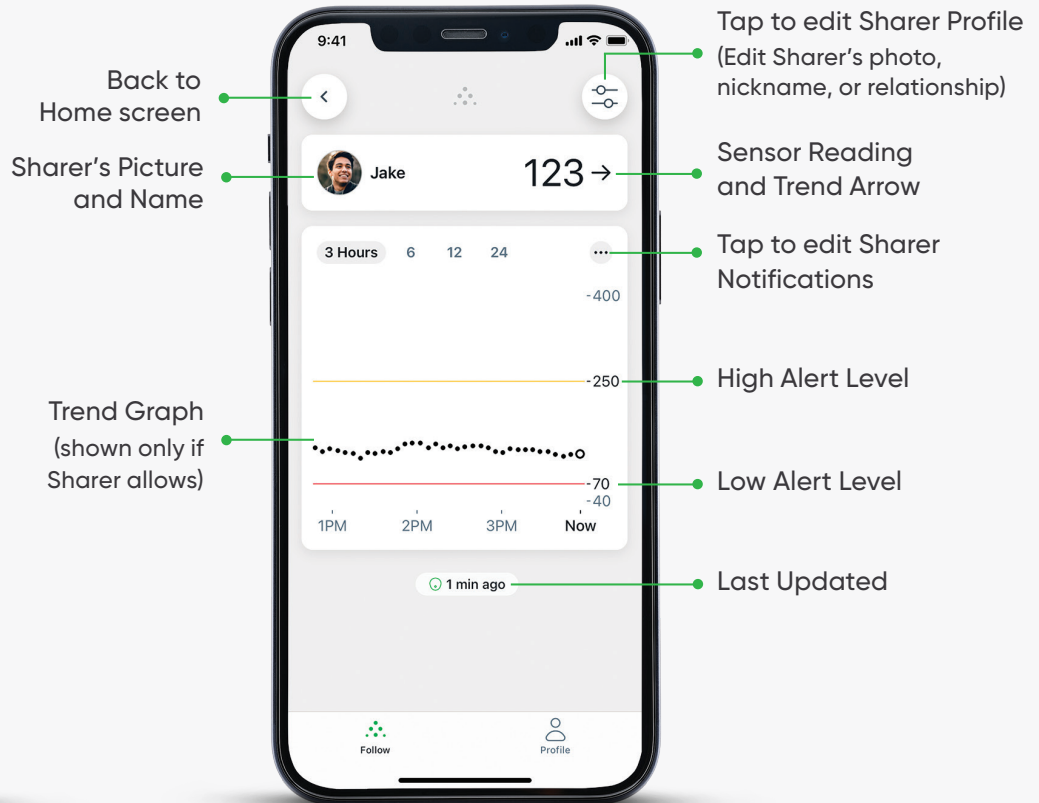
9:41

Back to Home screen

Tap to edit Sharer Profile (Edit Sharer's photo, nickname, or relationship)

Sharer's Picture and Name

Jake

123 →

Sensor Reading and Trend Arrow

3 Hours 6 12 24

Tap to edit Sharer Notifications

-400

-250

High Alert Level

Trend Graph (shown only if Sharer allows)

-70
-40

Low Alert Level

1PM 2PM 3PM Now

1 min ago

Last Updated

Follow

Profile